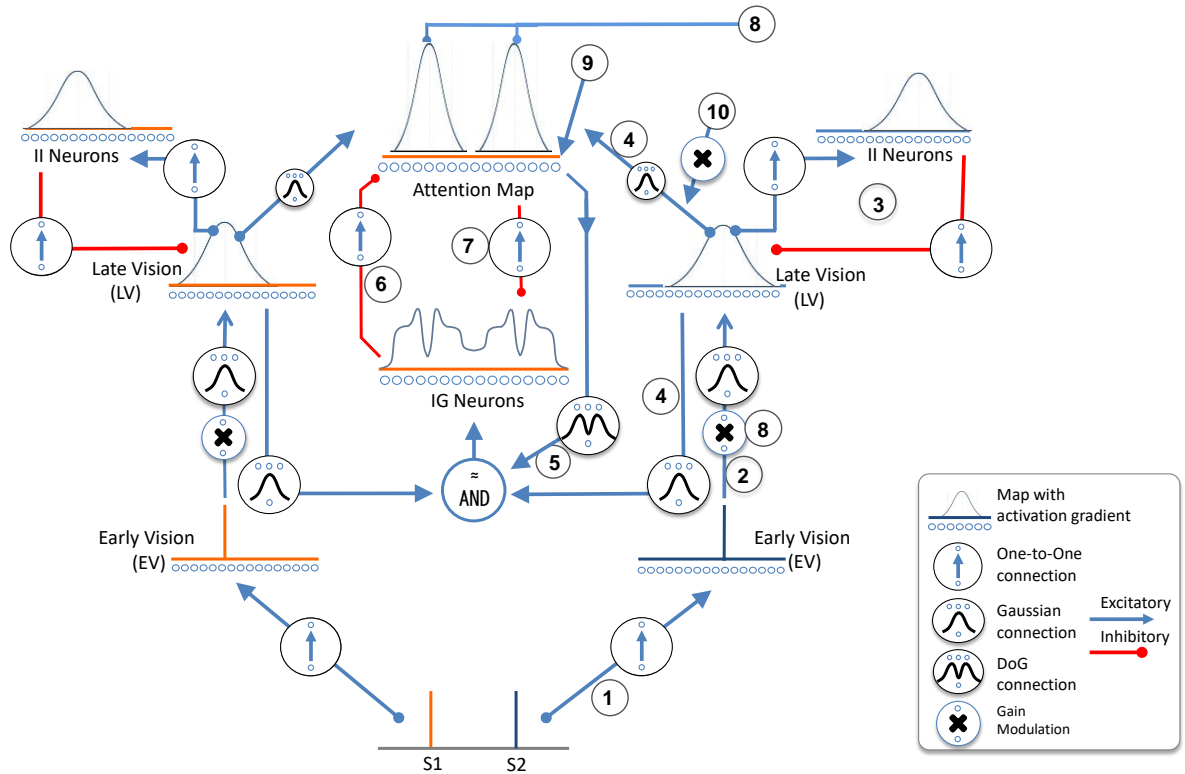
8

9

II Neurons

Attention Map

4

10

II Neurons

3

7

6

Late Vision (LV)

Late Vision (LV)

IG Neurons

4

8

5

≈ AND

2

Early Vision (EV)

Early Vision (EV)

1

S1

S2

Map with activation gradient

One-to-One connection

Gaussian connection

Excitatory

Inhibitory

DoG connection

Gain Modulation